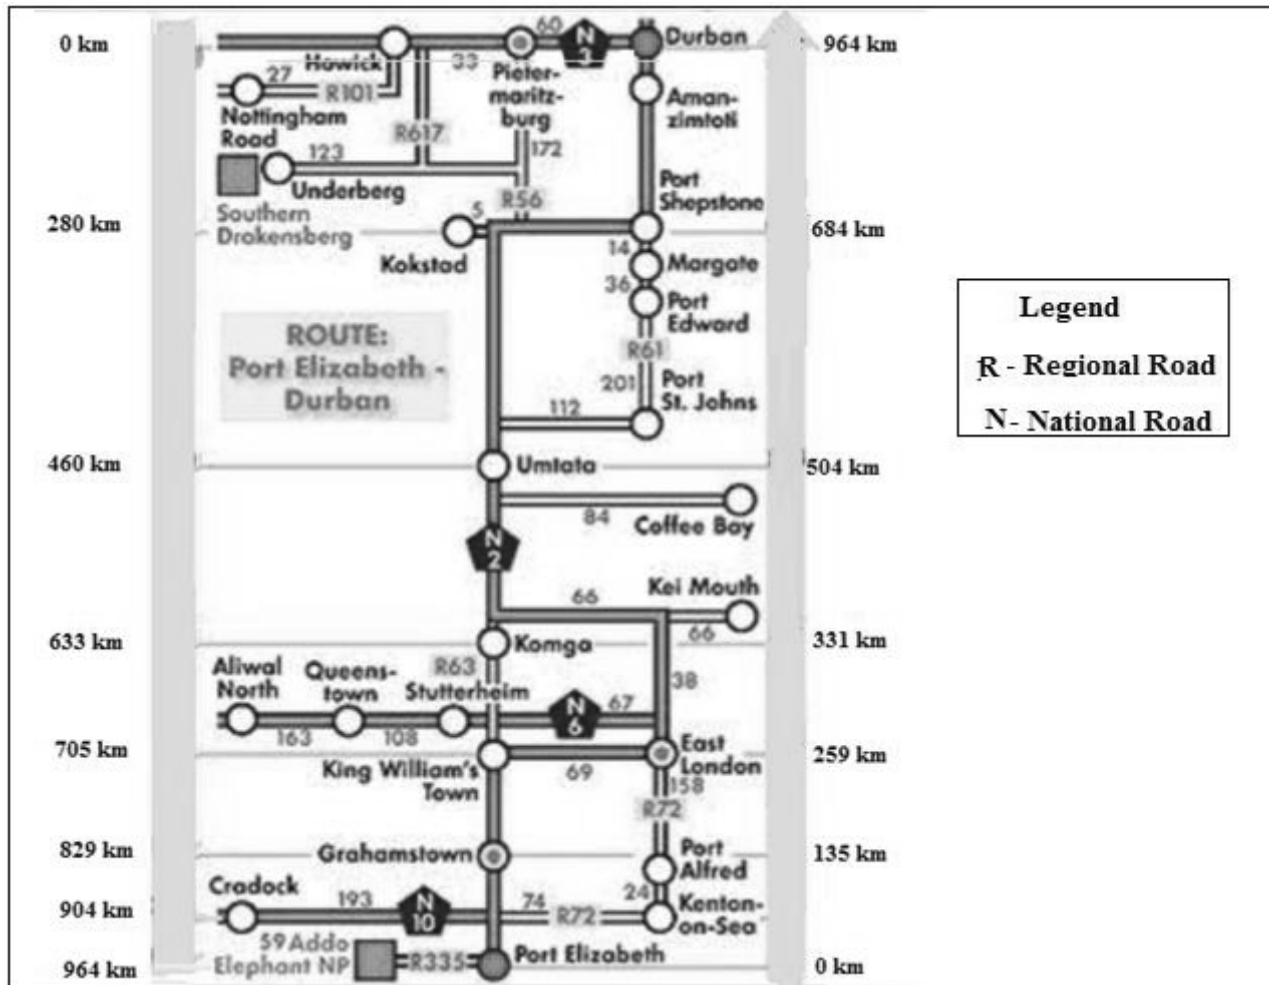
0 km
60
N 2
Durban
964 km
Howick
33
27
R101
Pietermaritzburg
Nottingham Road
Amanzimtoti
R617
172
123
Underberg
Port Shepstone
R56
Southern Drakensberg
5
280 km
684 km
14
Kokstad
Margate
36
Port Edward
ROUTE: Port Elizabeth - Durban
R61
201
Port St. Johns
112
460 km
Umtata
504 km
84
Coffee Bay
N 2
66
Kei Mouth
66
633 km
Komga
331 km
Aliwal North
Queenstown
R63
Stutterheim
38
67
N 6
163
108
705 km
East London
259 km
King William's Town
69
158
R72
829 km
Grahamstown
Port Alfred
135 km
Cradock
193
N 10
24
74
R72
Kenton-on-Sea
904 km
59 Addo Elephant NP
R335
Port Elizabeth
964 km
0 km

Legend
R - Regional Road
N- National Road